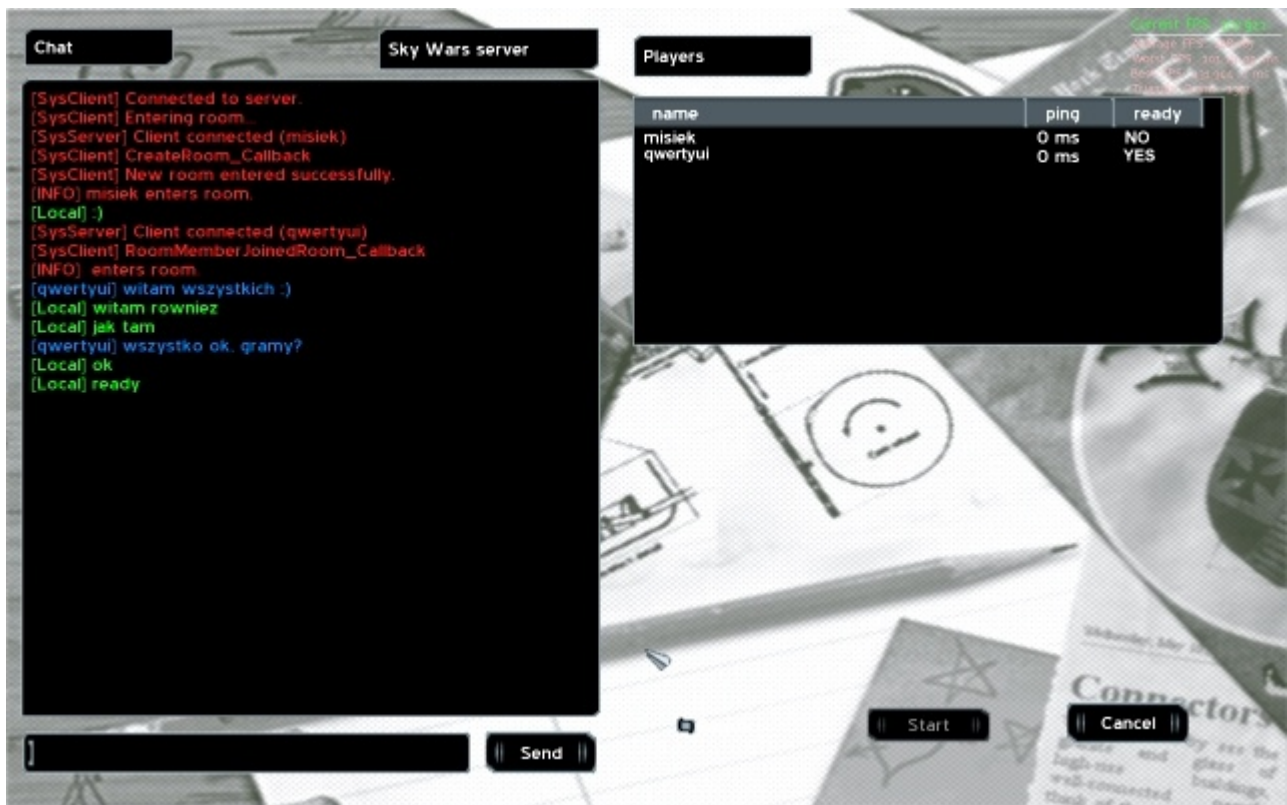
Chat

Sky Wars server

[SysClient] Connected to server.
[SysClient] Entering room...
[SysServer] Client connected (misiek)
[SysClient] CreateRoom_Callback
[SysClient] New room entered successfully.
[INFO] misiek enters room.
[Local] :)
[SysServer] Client connected (qwertyui)
[SysClient] RoomMemberJoinedRoom_Callback
[INFO] enters room.
[qwertyui] witam wszystkich :)
[Local] witam rowniez
[Local] jak tam
[qwertyui] wszystko ok. gramy?
[Local] ok
[Local] ready

Send

Players

| name | ping | ready |
|---|---|---|
| misiek | 0 ms | NO |
| qwertyui | 0 ms | YES |

Start

Cancel

Current FPS: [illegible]

Connectors